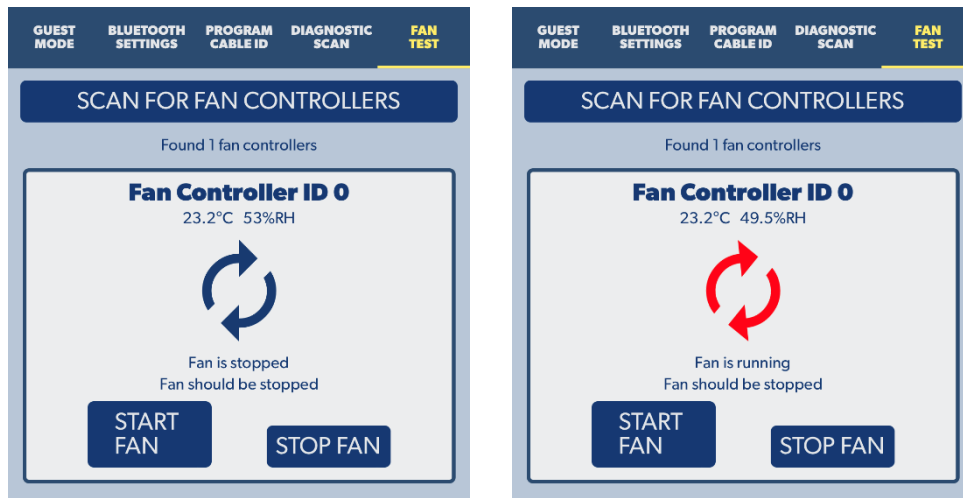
GUEST MODE
BLUETOOTH SETTINGS
PROGRAM CABLE ID
DIAGNOSTIC SCAN
FAN TEST

SCAN FOR FAN CONTROLLERS

Found 1 fan controllers

Fan Controller ID 0
23.2°C 53%RH

Fan is stopped
Fan should be stopped

START FAN
STOP FAN

GUEST MODE
BLUETOOTH SETTINGS
PROGRAM CABLE ID
DIAGNOSTIC SCAN
FAN TEST

SCAN FOR FAN CONTROLLERS

Found 1 fan controllers

Fan Controller ID 0
23.2°C 49.5%RH

Fan is running
Fan should be stopped

START FAN
STOP FAN